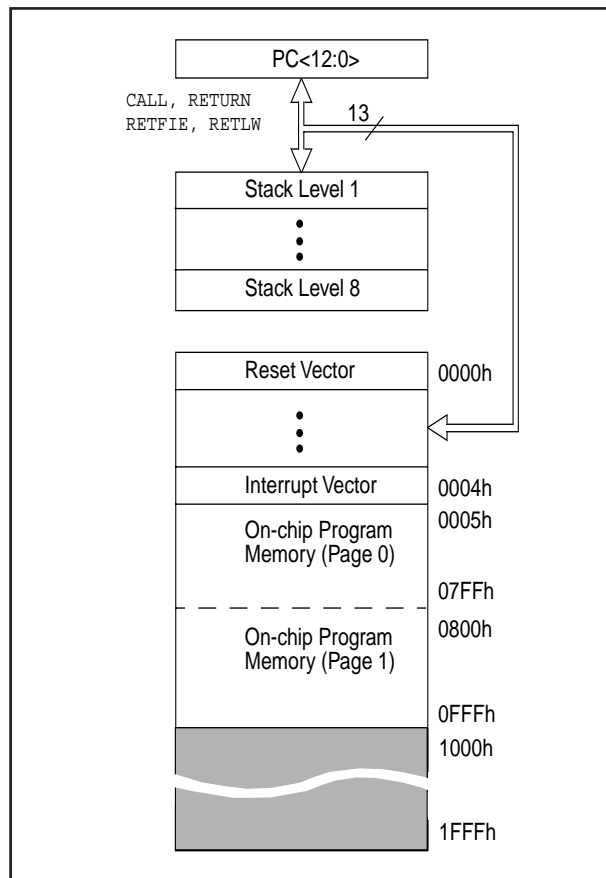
PC<12:0>

CALL, RETURN
RETFIE, RETLW

13

Stack Level 1

Stack Level 8

Reset Vector

0000h

Interrupt Vector

0004h

On-chip Program Memory (Page 0)

0005h

07FFh

On-chip Program Memory (Page 1)

0800h

0FFFh

1000h

1FFFh